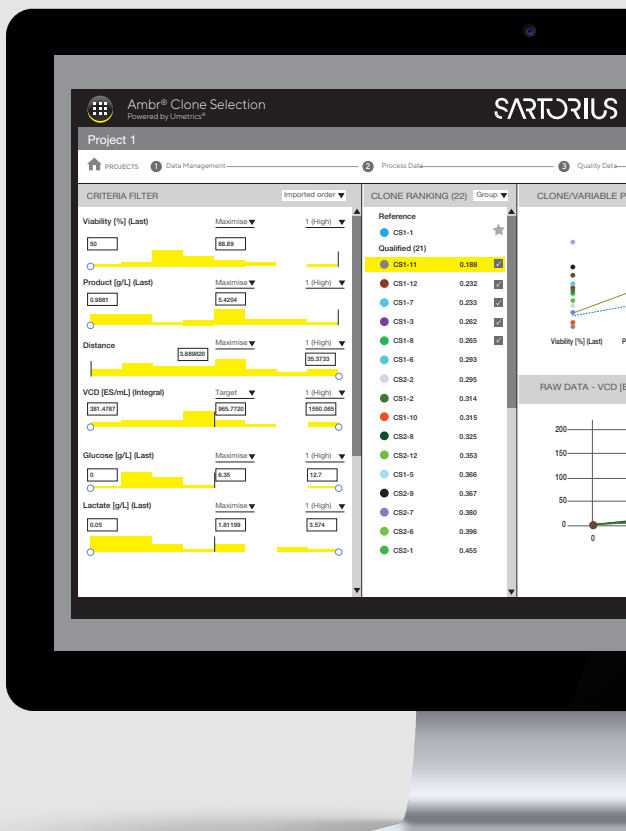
Ambr® Clone Selection
Powered by Umetrics®

SARTORIUS

Project 1

PROJECTS 1 Data Management 2 Process Data 3 Quality Data

CRITERIA FILTER Imported order

Viability [%] (Last) Maximise 1 (High)
50 88.89

Product [g/L] (Last) Maximise 1 (High)
0.9881 5.4204

Distance Maximise 1 (High)
3.889820 35.3733

VCD [E5/mL] (Integral) Target 1 (High)
381.4787 965.7720 1550.065

Glucose [g/L] (Last) Maximise 1 (High)
0 6.35 12.7

Lactate [g/L] (Last) Maximise 1 (High)
0.05 1.81199 3.574

CLONE RANKING (22) Group

Reference
CS1-1

Qualified (21)

| | |
|---|---|
| CS1-11 | 0.188 |
| CS1-12 | 0.232 |
| CS1-7 | 0.233 |
| CS1-3 | 0.262 |
| CS1-8 | 0.265 |
| CS1-6 | 0.293 |
| CS2-2 | 0.295 |
| CS1-2 | 0.314 |
| CS1-10 | 0.315 |
| CS2-8 | 0.325 |
| CS2-12 | 0.353 |
| CS1-5 | 0.366 |
| CS2-9 | 0.367 |
| CS2-7 | 0.380 |
| CS2-6 | 0.396 |
| CS2-1 | 0.456 |

CLONE/VARIABLE P

Viability [%] (Last) P

RAW DATA - VCD [E

200
150
100
50
0
0